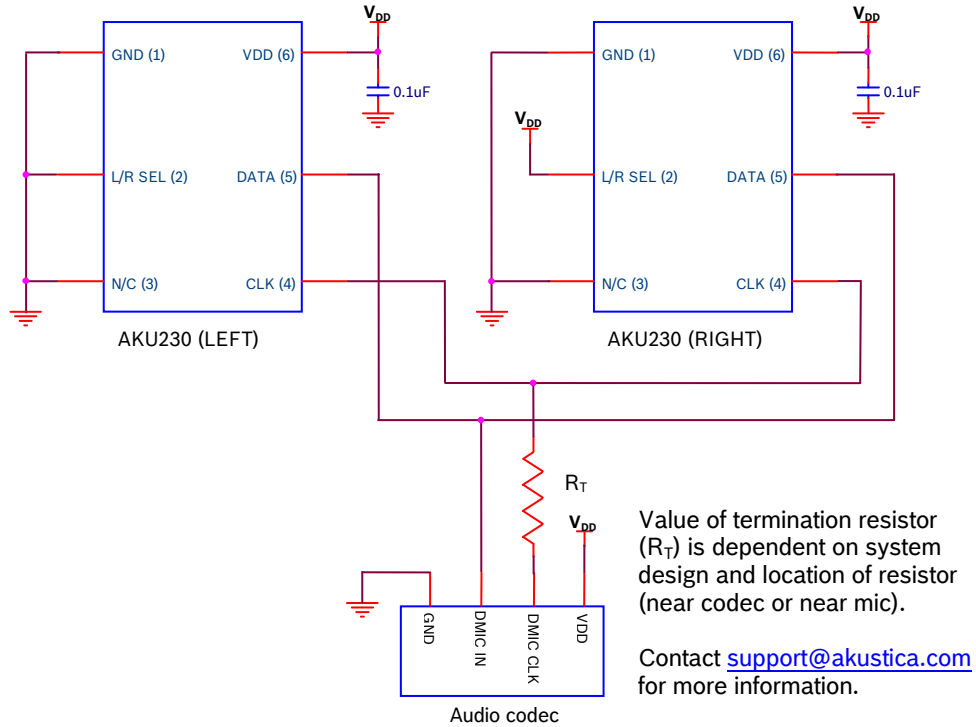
$V_{DD}$

GND (1)
VDD (6)
0.1uF
L/R SEL (2)
DATA (5)
N/C (3)
CLK (4)
AKU230 (LEFT)

$V_{DD}$

$V_{DD}$

GND (1)
VDD (6)
0.1uF
L/R SEL (2)
DATA (5)
N/C (3)
CLK (4)
AKU230 (RIGHT)

$R_T$

$V_{DD}$

GND
DMIC IN
DMIC CLK
VDD
Audio codec

Value of termination resistor ($R_T$) is dependent on system design and location of resistor (near codec or near mic).

Contact support@akustica.com for more information.